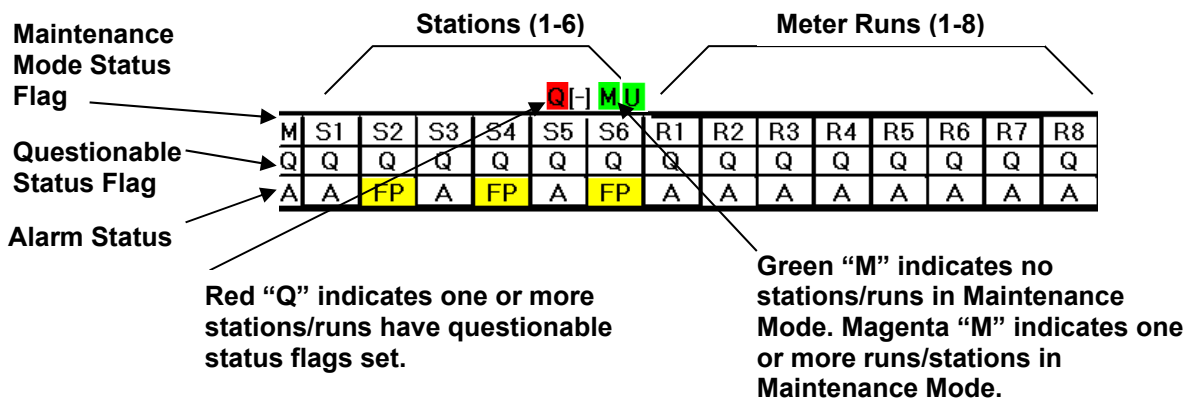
Stations (1-6)

Meter Runs (1-8)

Maintenance Mode Status Flag

Questionable Status Flag

Alarm Status

Q [-] M U

| M | S1 | S2 | S3 | S4 | S5 | S6 | R1 | R2 | R3 | R4 | R5 | R6 | R7 | R8 |
|---|---|---|---|---|---|---|---|---|---|---|---|---|---|---|
| Q | Q | Q | Q | Q | Q | Q | Q | Q | Q | Q | Q | Q | Q | Q |
| A | A | FP | A | FP | A | FP | A | A | A | A | A | A | A | A |

Red “Q” indicates one or more stations/runs have questionable status flags set.

Green “M” indicates no stations/runs in Maintenance Mode. Magenta “M” indicates one or more runs/stations in Maintenance Mode.